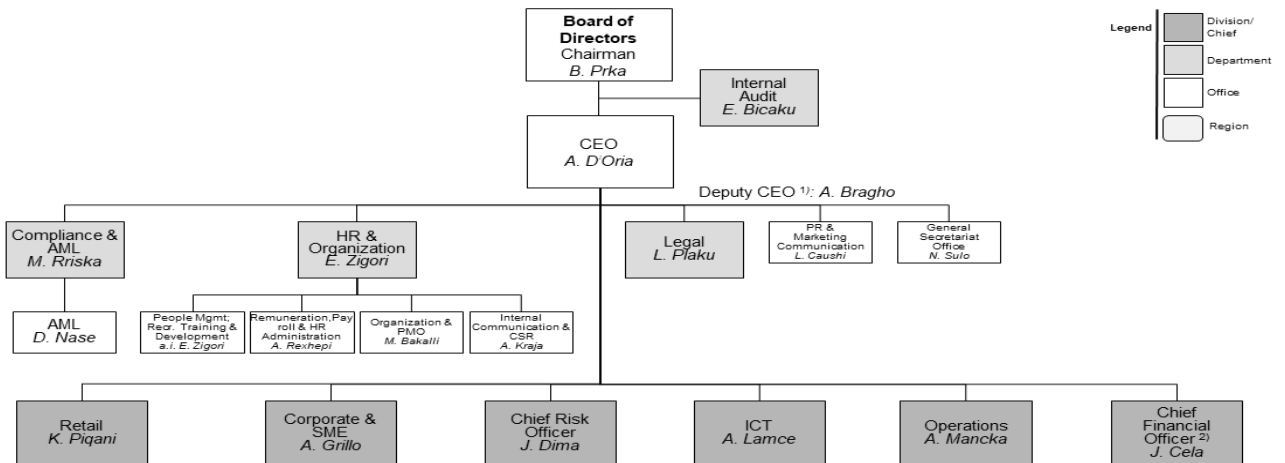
Legend
Division/ Chief
Department
Office
Region

Board of Directors
Chairman
B. Prka

Internal Audit
E. Bicaku

CEO
A. D'Oria

Deputy CEO $^{1)}$: A. Bragho

Compliance & AML
M. Rriska

HR & Organization
E. Zigori

Legal
L. Plaku

PR & Marketing Communication
L. Caushi

General Secretariat Office
N. Sulo

AML
D. Nase

People Mgmt; Recr. Training & Development
a.i. E. Zigori

Remuneration,Pay roll & HR Administration
A. Rexhepi

Organization & PMO
M. Bakalli

Internal Communication & CSR
A. Kraja

Retail
K. Piqani

Corporate & SME
A. Grillo

Chief Risk Officer
J. Dima

ICT
A. Lamce

Operations
A. Mancka

Chief Financial Officer $^{2)}$
J. Cela